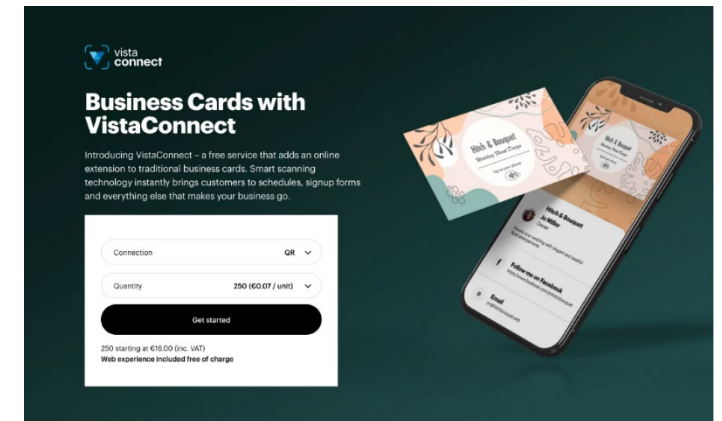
vista connect

Business Cards with VistaConnect

Introducing VistaConnect – a free service that adds an online extension to traditional business cards. Smart scanning technology instantly brings customers to schedules, signup forms and everything else that makes your business go.

Connection QR

Quantity 250 (€0.07 / unit)

Get started

250 starting at €16.00 (inc. VAT)
Web experience included free of charge

Hitch & Bouquet
Wedding Floral Design

Hitch & Bouquet
Jo Miller
Owner

Follow me on Facebook

Email